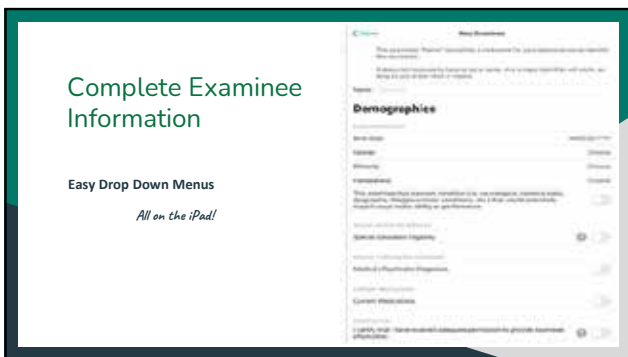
Complete Examinee Information

Easy Drop Down Menus

All on the iPad!

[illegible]

New Examinee

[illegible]

Name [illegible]

Demographics

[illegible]

Birth Date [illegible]

Gender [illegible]

Ethnicity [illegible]

Handedness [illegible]

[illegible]

Special Education Eligibility

Medical / Psychiatric Diagnosis

Current Medications

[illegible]